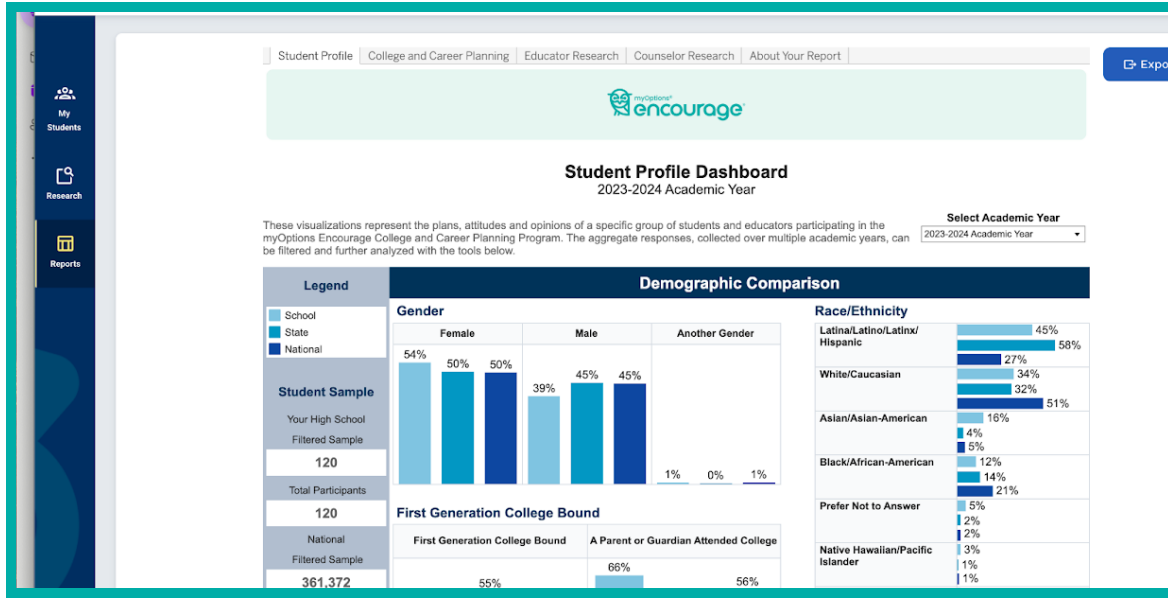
My Students

Research

Reports

Student Profile | College and Career Planning | Educator Research | Counselor Research | About Your Report

Expo

myOptions® encourage

Student Profile Dashboard
2023-2024 Academic Year

These visualizations represent the plans, attitudes and opinions of a specific group of students and educators participating in the myOptions Encourage College and Career Planning Program. The aggregate responses, collected over multiple academic years, can be filtered and further analyzed with the tools below.

Select Academic Year
2023-2024 Academic Year

Legend
School
State
National

Student Sample
Your High School
Filtered Sample
120
Total Participants
120
National
Filtered Sample
361,372

Demographic Comparison

Gender

| Female | Male | Another Gender |
|---|---|---|
| 54% 50% 50% | 39% 45% 45% | 1% 0% 1% |

First Generation College Bound

| First Generation College Bound | A Parent or Guardian Attended College |
|---|---|
| 55% | 66% 56% |

Race/Ethnicity

| | |
|---|---|
| Latina/Latino/Latinx/ Hispanic | 45% 58% 27% |
| White/Caucasian | 34% 32% 51% |
| Asian/Asian-American | 16% 4% 5% |
| Black/African-American | 12% 14% 21% |
| Prefer Not to Answer | 5% 2% 2% |
| Native Hawaiian/Pacific Islander | 3% 1% 1% |